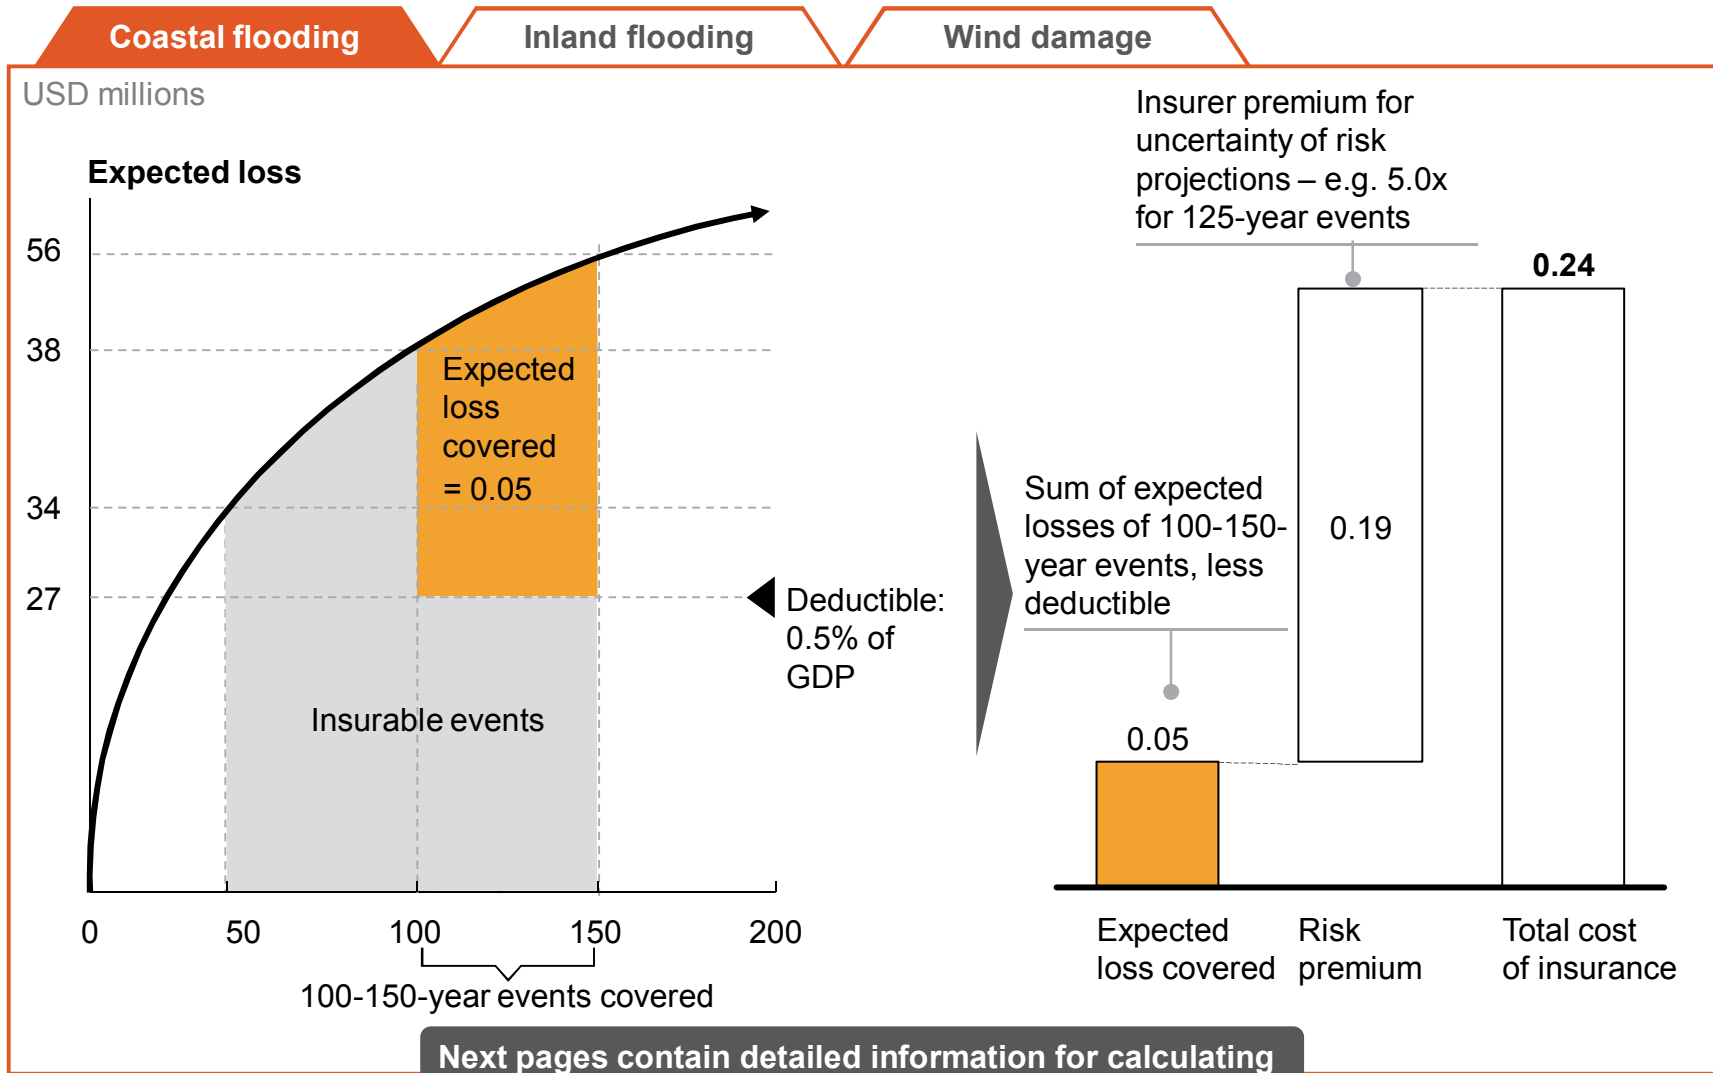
Coastal flooding
Inland flooding
Wind damage

USD millions

Expected loss

56
38
34
27

Expected loss covered = 0.05

Insurable events

0
50
100
150
200

100-150-year events covered

Deductible: 0.5% of GDP

Insurer premium for uncertainty of risk projections – e.g. 5.0x for 125-year events

0.24

Sum of expected losses of 100-150-year events, less deductible

0.19

0.05

Expected loss covered

Risk premium

Total cost of insurance

Next pages contain detailed information for calculating